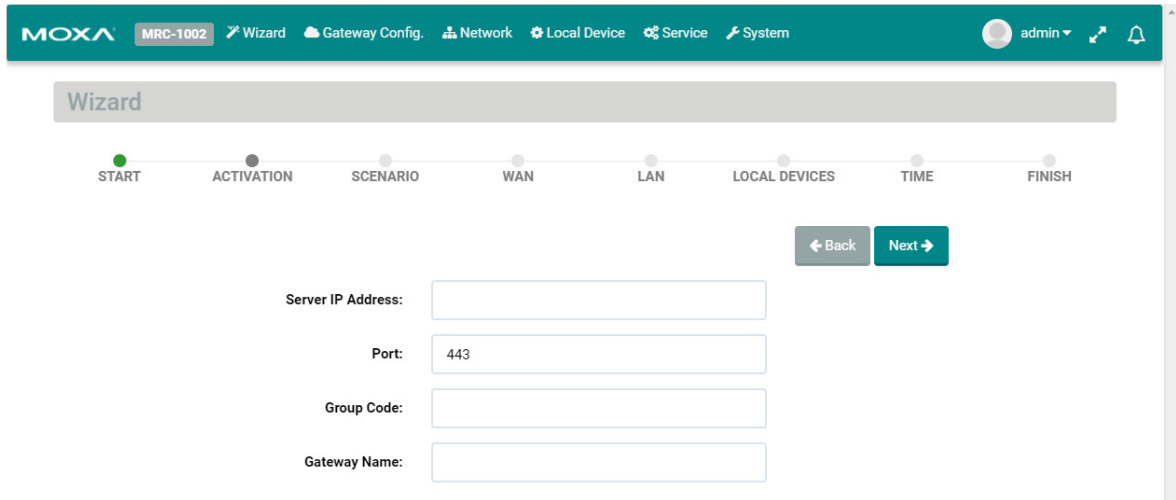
MOXA MRC-1002 Wizard Gateway Config. Network Local Device Service System admin

Wizard

START ACTIVATION SCENARIO WAN LAN LOCAL DEVICES TIME FINISH

Back Next

Server IP Address:

Port: 443

Group Code:

Gateway Name: